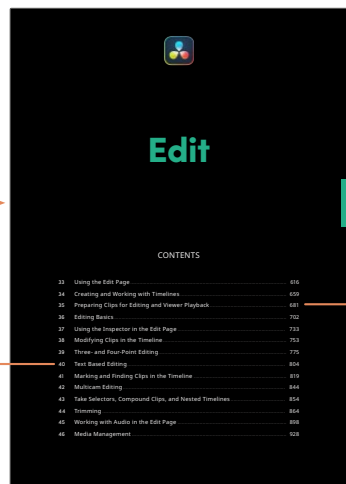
Edit

CONTENTS

| | | |
|---|---|---|
| 33 | Using the Edit Page | 616 |
| 34 | Creating and Working with Timelines | 659 |
| 35 | Preparing Clips for Editing and Viewer Playback | 681 |
| 36 | Editing Basics | 702 |
| 37 | Using the Inspector in the Edit Page | 733 |
| 38 | Modifying Clips in the Timeline | 753 |
| 39 | Three- and Four-Point Editing | 775 |
| 40 | Text Based Editing | 804 |
| 41 | Marking and Finding Clips in the Timeline | 819 |
| 42 | Multicam Editing | 844 |
| 43 | Take Selectors, Compound Clips, and Nested Timelines | 854 |
| 44 | Trimming | 864 |
| 45 | Working with Audio in the Edit Page | 898 |
| 46 | Media Management | 928 |